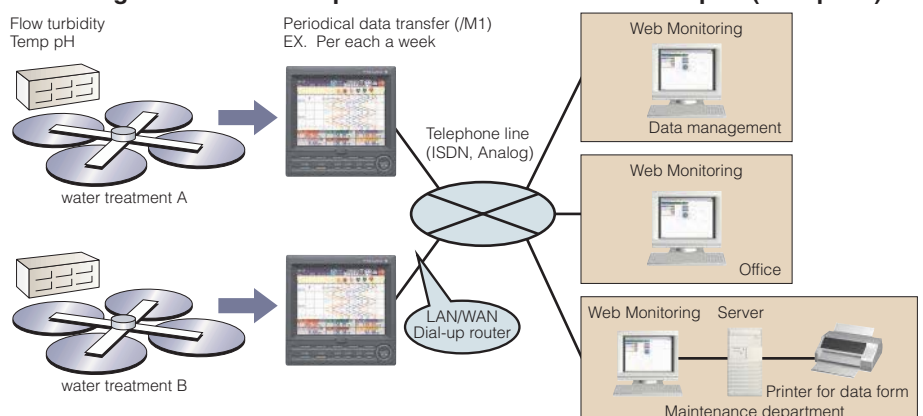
Flow turbidity
Temp pH

water treatment A

water treatment B

Periodical data transfer (/M1)
EX. Per each a week

Telephone line
(ISDN, Analog)

LAN/WAN
Dial-up router

Web Monitoring
Data management

Web Monitoring
Office

Web Monitoring
Server
Printer for data form
Maintenance department